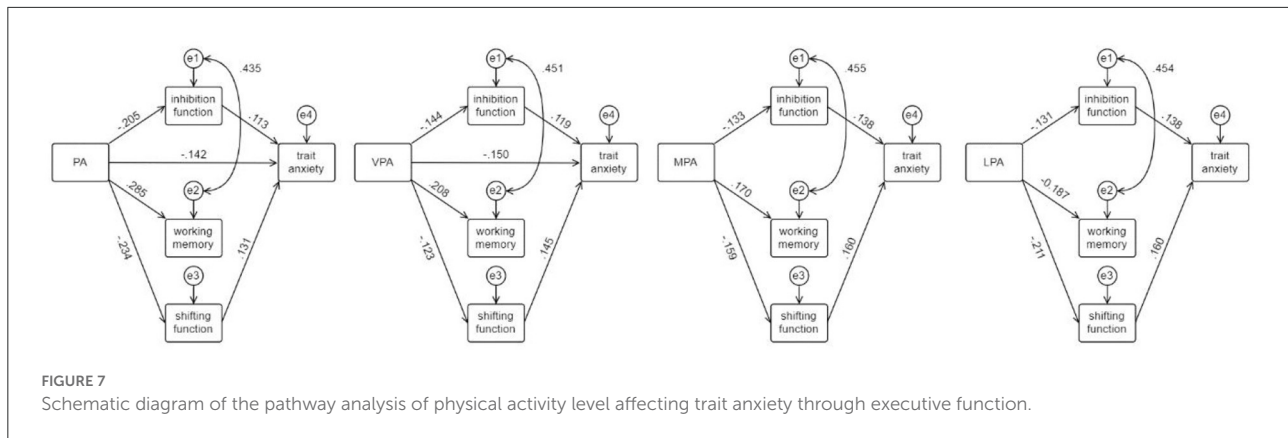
e1
.435
inhibition function
-.205
-.113
e4
PA
-.142
trait anxiety
.285
e2
working memory
-.234
.131
e3
shifting function

e1
.451
inhibition function
-.144
-.119
e4
VPA
-.150
trait anxiety
.208
e2
working memory
-.123
.145
e3
shifting function

e1
.455
inhibition function
-.133
-.138
e4
MPA
trait anxiety
.170
e2
working memory
-.159
.160
e3
shifting function

e1
.454
inhibition function
-.131
-.138
e4
LPA
trait anxiety
-0.187
e2
working memory
-.211
.160
e3
shifting function

FIGURE 7
Schematic diagram of the pathway analysis of physical activity level affecting trait anxiety through executive function.